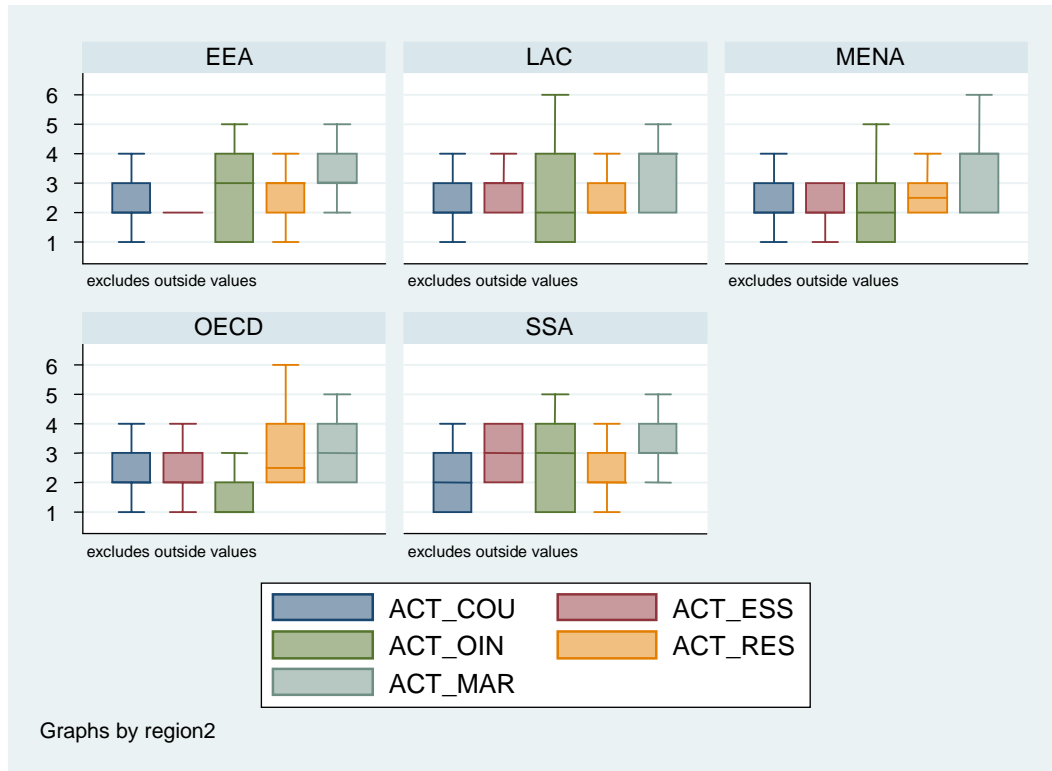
EEA

LAC

MENA

6
5
4
3
2
1

excludes outside values

excludes outside values

excludes outside values

OECD

SSA

6
5
4
3
2
1

excludes outside values

excludes outside values

ACT_COU
ACT_ESS
ACT_OIN
ACT_RES
ACT_MAR

Graphs by region2